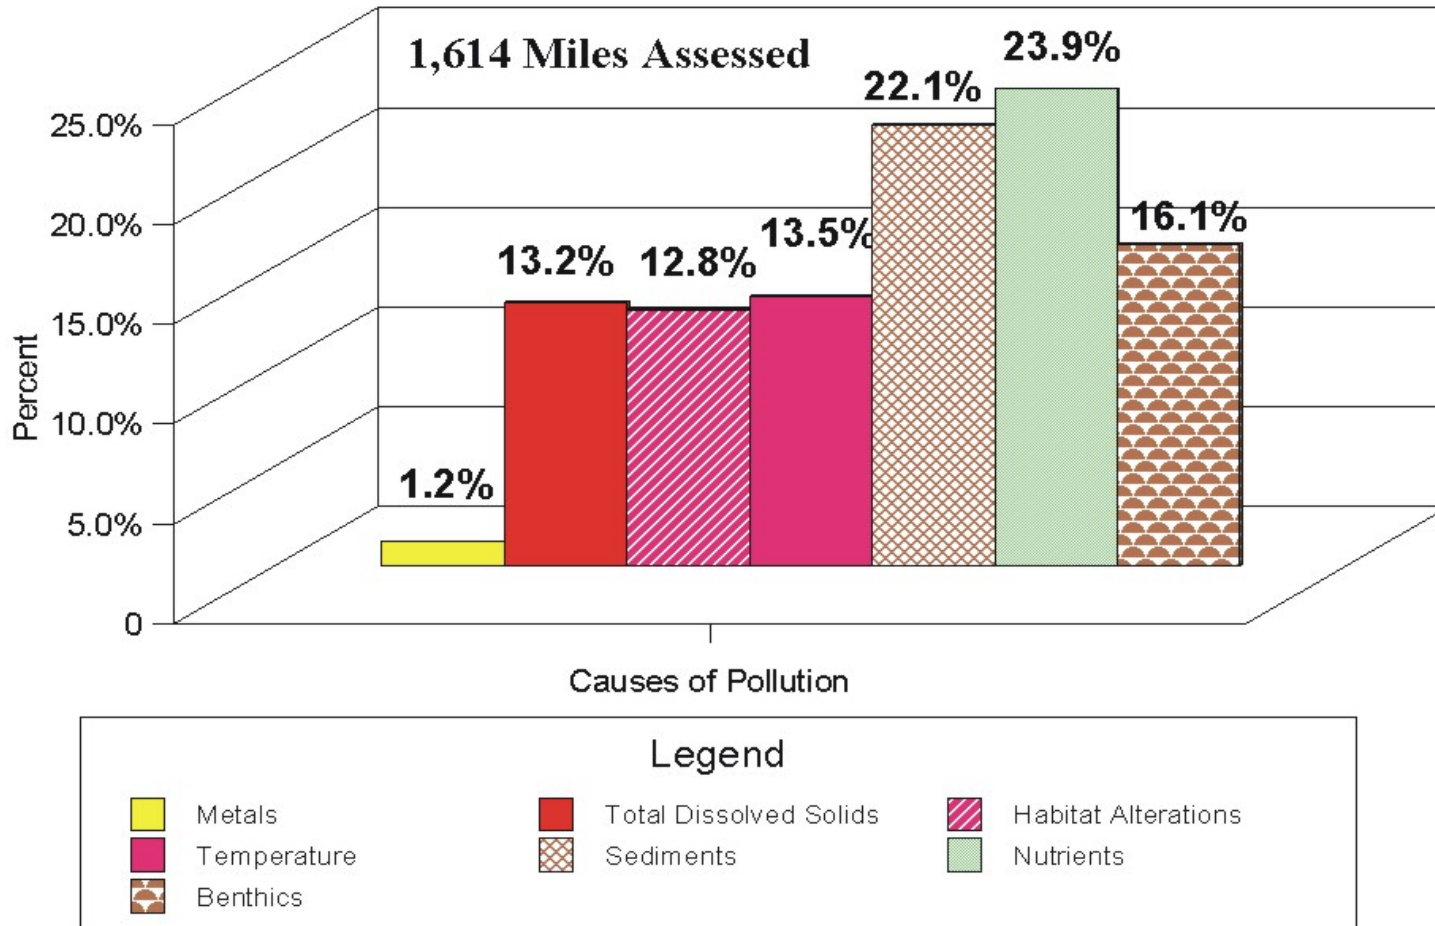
1,614 Miles Assessed

25.0%
20.0%
15.0%
10.0%
5.0%
0

Percent

1.2%
13.2%
12.8%
13.5%
22.1%
23.9%
16.1%

Causes of Pollution

Legend

Metals
Total Dissolved Solids
Habitat Alterations
Temperature
Sediments
Nutrients
Benthics